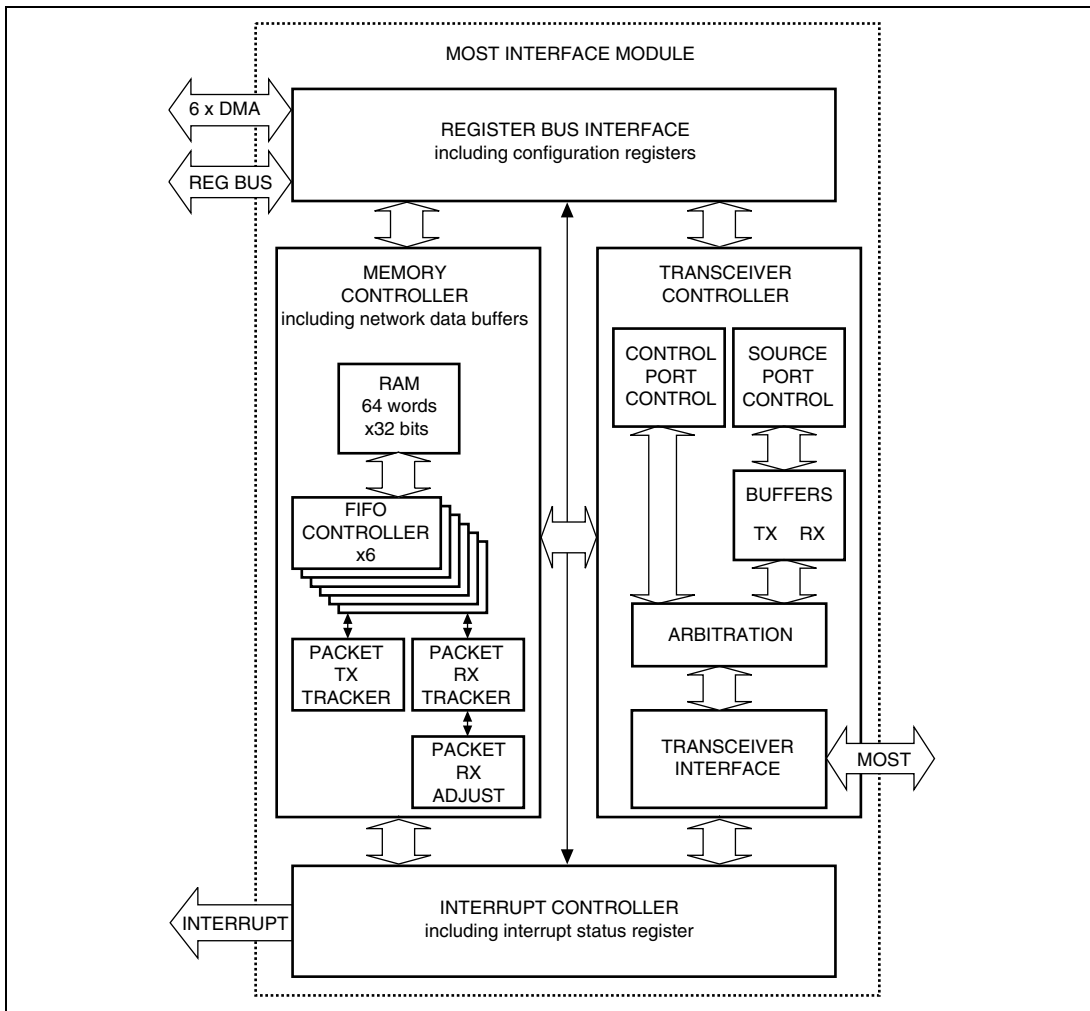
MOST INTERFACE MODULE

6 x DMA

REG BUS

REGISTER BUS INTERFACE
including configuration registers

MEMORY
CONTROLLER
including network data buffers

RAM
64 words
x32 bits

FIFO
CONTROLLER
x6

PACKET
TX
TRACKER

PACKET
RX
TRACKER

PACKET
RX
ADJUST

TRANSCEIVER
CONTROLLER

CONTROL
PORT
CONTROL

SOURCE
PORT
CONTROL

BUFFERS
TX RX

ARBITRATION

TRANSCEIVER
INTERFACE

MOST

INTERRUPT

INTERRUPT CONTROLLER
including interrupt status register